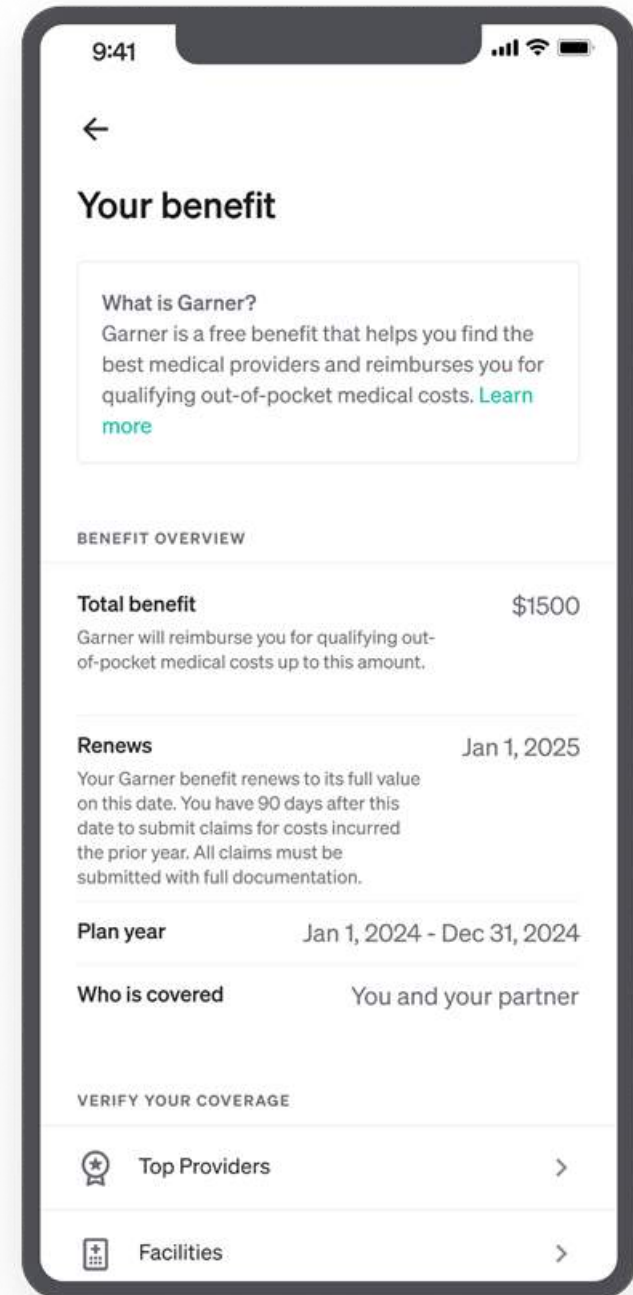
9:41

←

Your benefit

What is Garner?
Garner is a free benefit that helps you find the best medical providers and reimburses you for qualifying out-of-pocket medical costs. Learn more

BENEFIT OVERVIEW

Total benefit $1500
Garner will reimburse you for qualifying out-of-pocket medical costs up to this amount.

Renews Jan 1, 2025
Your Garner benefit renews to its full value on this date. You have 90 days after this date to submit claims for costs incurred the prior year. All claims must be submitted with full documentation.

Plan year Jan 1, 2024 - Dec 31, 2024

Who is covered You and your partner

VERIFY YOUR COVERAGE

Top Providers >

Facilities >